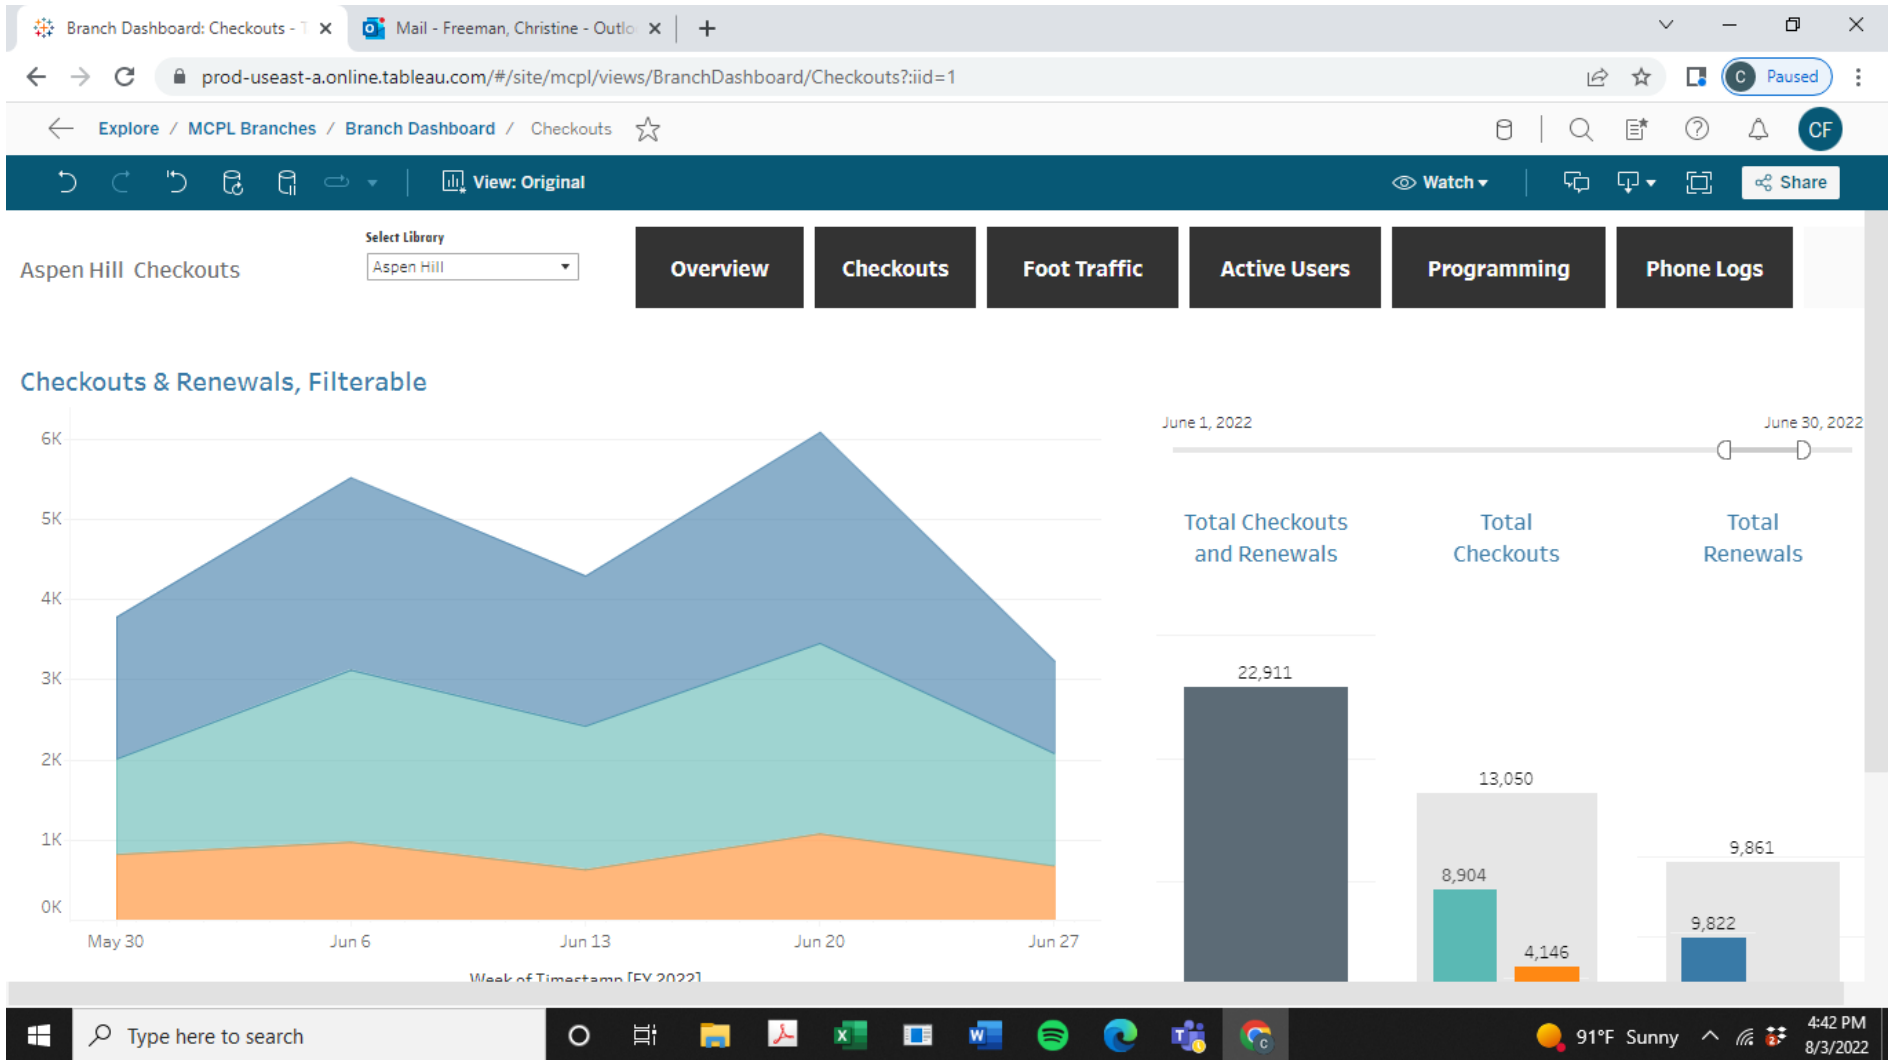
Branch Dashboard: Checkouts - T ×
Mail - Freeman, Christine - Outlo ×
+

prod-useast-a.online.tableau.com/#/site/mcpl/views/BranchDashboard/Checkouts?:iid=1

C Paused

Explore / MCPL Branches / Branch Dashboard / Checkouts

CF

View: Original

Watch

Share

Aspen Hill Checkouts

Select Library
Aspen Hill

Overview
Checkouts
Foot Traffic
Active Users
Programming
Phone Logs

Checkouts & Renewals, Filterable

6K
5K
4K
3K
2K
1K
0K

May 30
Jun 6
Jun 13
Jun 20
Jun 27

Week of Timestamp [FY 2022]

June 1, 2022
June 30, 2022

Total Checkouts and Renewals
Total Checkouts
Total Renewals

22,911
13,050
8,904
4,146
9,861
9,822

Type here to search

91°F Sunny
4:42 PM
8/3/2022